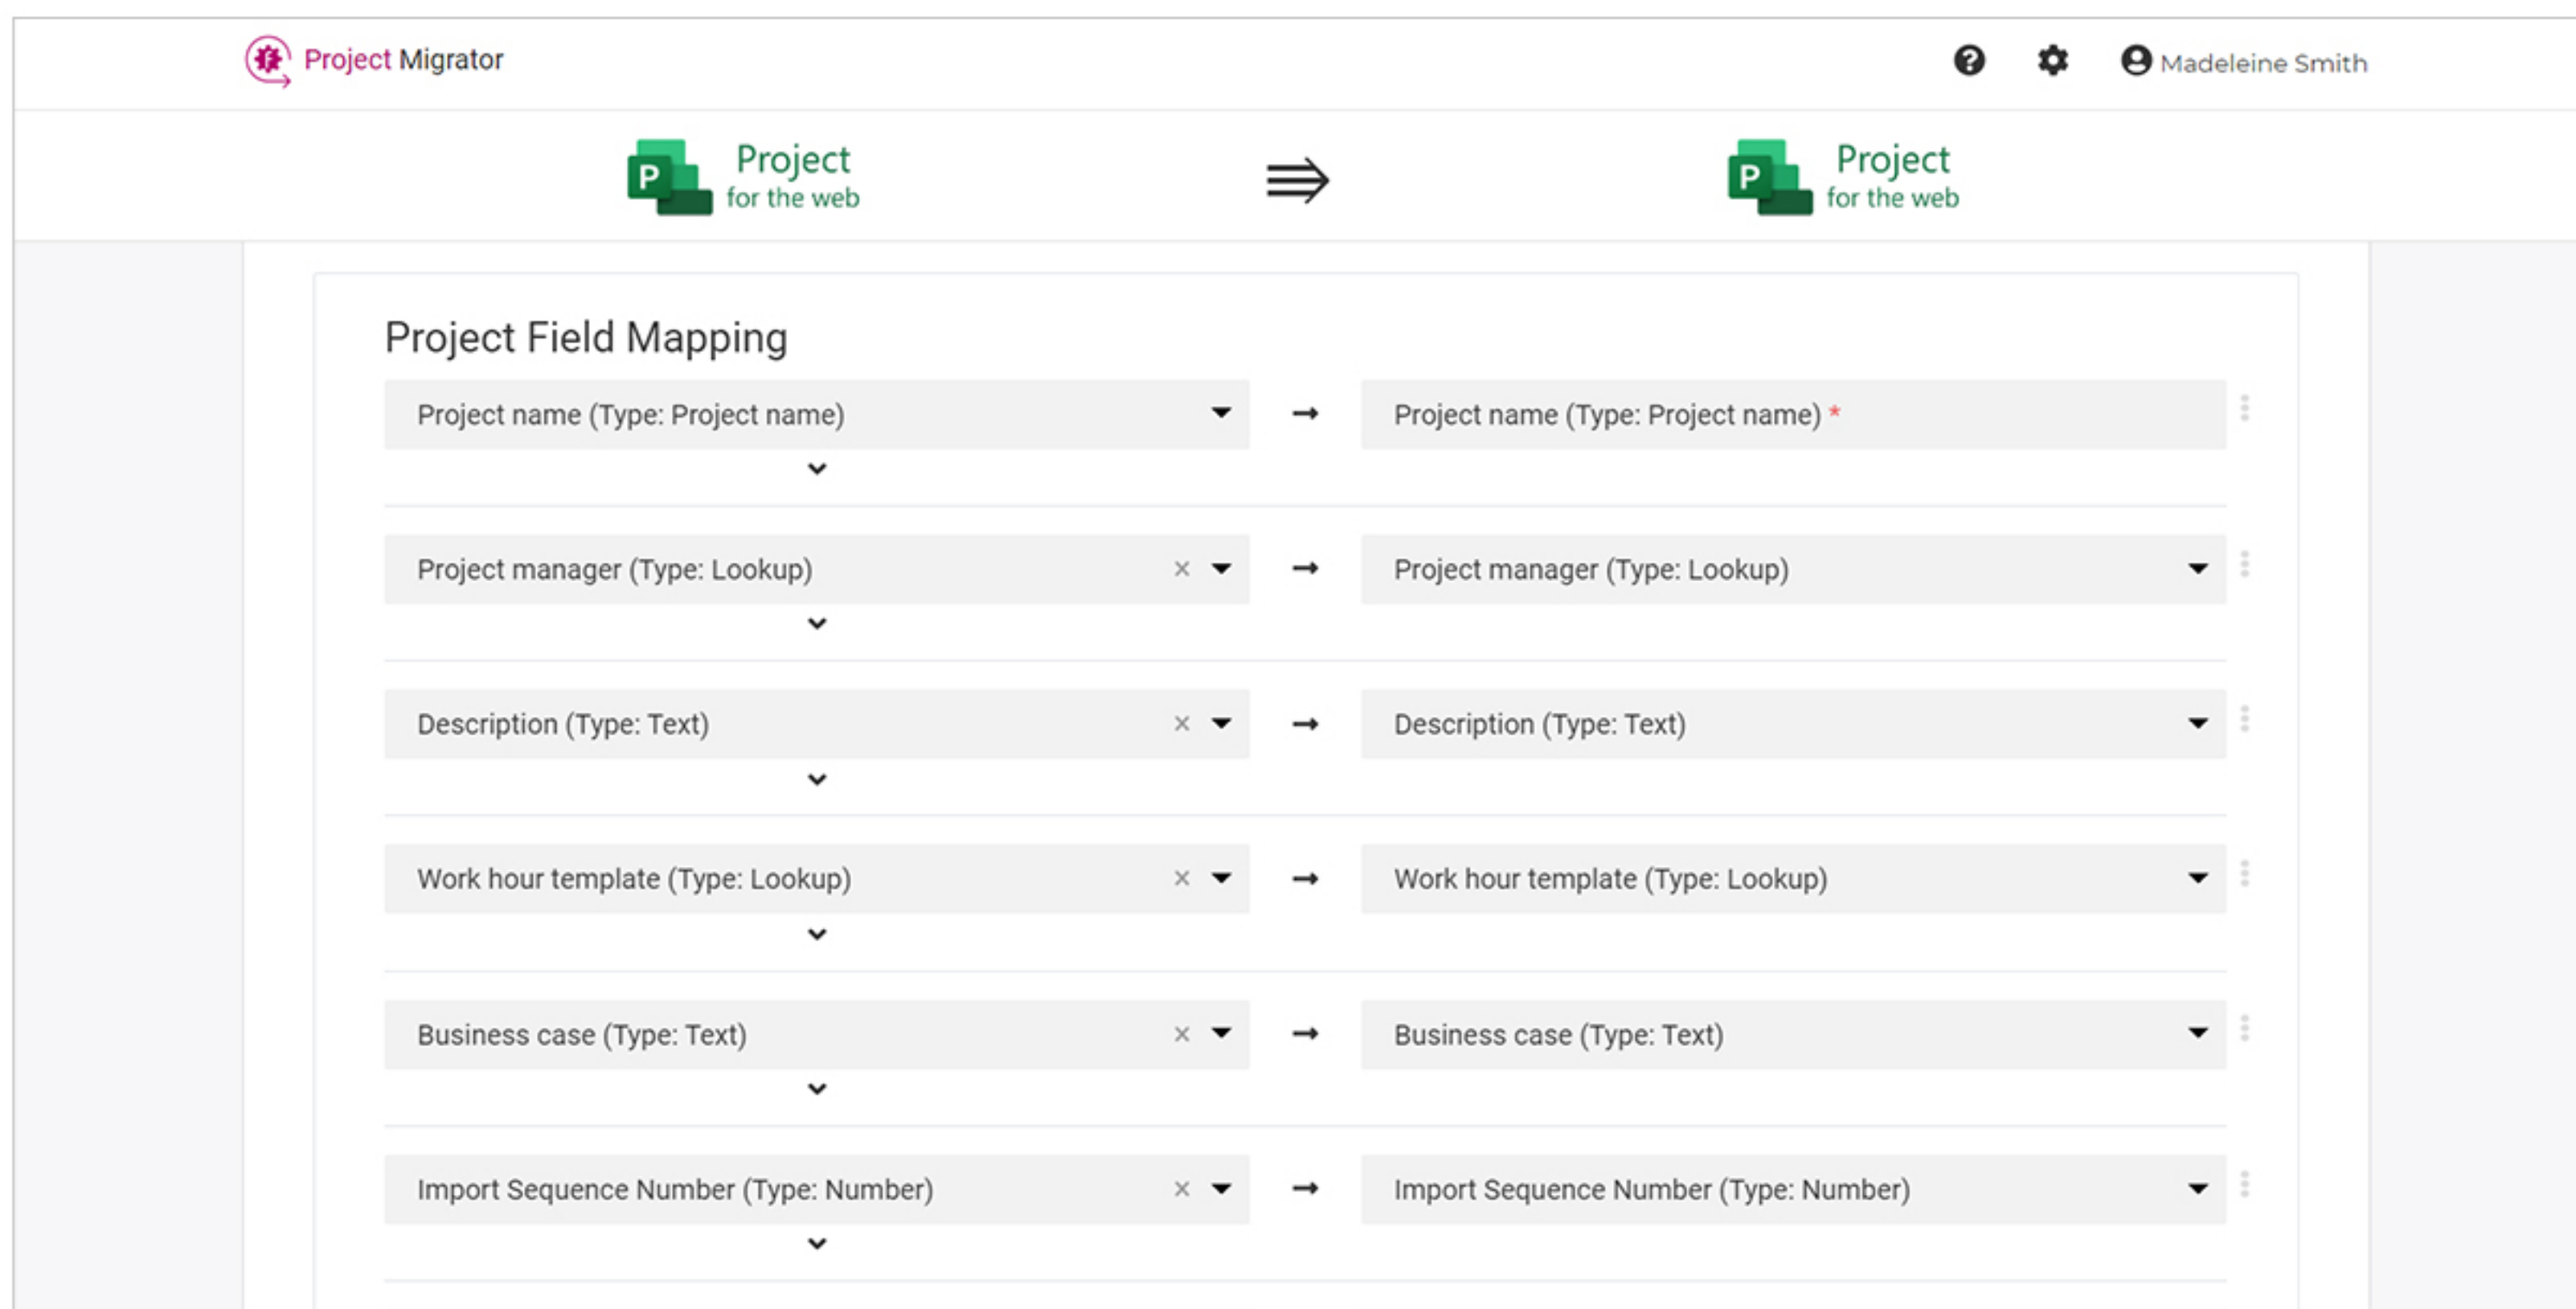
Project Migrator

Madeleine Smith

P Project for the web

P Project for the web

Project Field Mapping

Project name (Type: Project name) → Project name (Type: Project name) *

Project manager (Type: Lookup) × → Project manager (Type: Lookup)

Description (Type: Text) × → Description (Type: Text)

Work hour template (Type: Lookup) × → Work hour template (Type: Lookup)

Business case (Type: Text) × → Business case (Type: Text)

Import Sequence Number (Type: Number) × → Import Sequence Number (Type: Number)